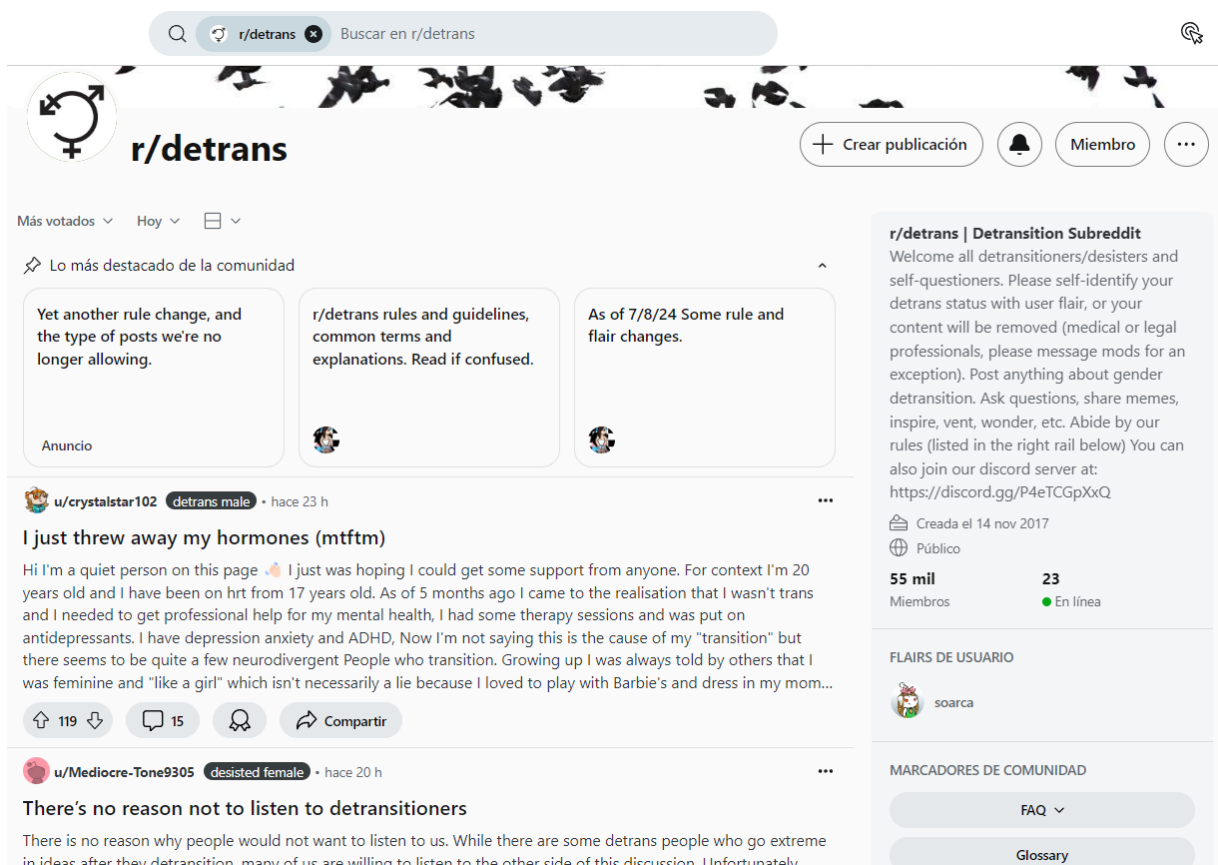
r/detrans Buscar en r/detrans

r/detrans

Crear publicación

Miembro

...

Más votados Hoy

Lo más destacado de la comunidad

Yet another rule change, and the type of posts we're no longer allowing.

Anuncio

r/detrans rules and guidelines, common terms and explanations. Read if confused.

As of 7/8/24 Some rule and flair changes.

u/crystalstar102 detrans male • hace 23 h

I just threw away my hormones (mtftm)

Hi I'm a quiet person on this page 👋🏻 I just was hoping I could get some support from anyone. For context I'm 20 years old and I have been on hrt from 17 years old. As of 5 months ago I came to the realisation that I wasn't trans and I needed to get professional help for my mental health, I had some therapy sessions and was put on antidepressants. I have depression anxiety and ADHD, Now I'm not saying this is the cause of my "transition" but there seems to be quite a few neurodivergent People who transition. Growing up I was always told by others that I was feminine and "like a girl" which isn't necessarily a lie because I loved to play with Barbie's and dress in my mom...

119 15 Compartir

u/Mediocre-Tone9305 desisted female • hace 20 h

There's no reason not to listen to detransitioners

There is no reason why people would not want to listen to us. While there are some detrans people who go extreme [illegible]

r/detrans | Detransition Subreddit

Welcome all detransitioners/desisters and self-questioners. Please self-identify your detrans status with user flair, or your content will be removed (medical or legal professionals, please message mods for an exception). Post anything about gender detransition. Ask questions, share memes, inspire, vent, wonder, etc. Abide by our rules (listed in the right rail below) You can also join our discord server at: https://discord.gg/P4eTCGpXxQ

Creada el 14 nov 2017

Público

55 mil
Miembros

23
En línea

FLAIRS DE USUARIO

soarca

MARCADORES DE COMUNIDAD

FAQ

Glossary